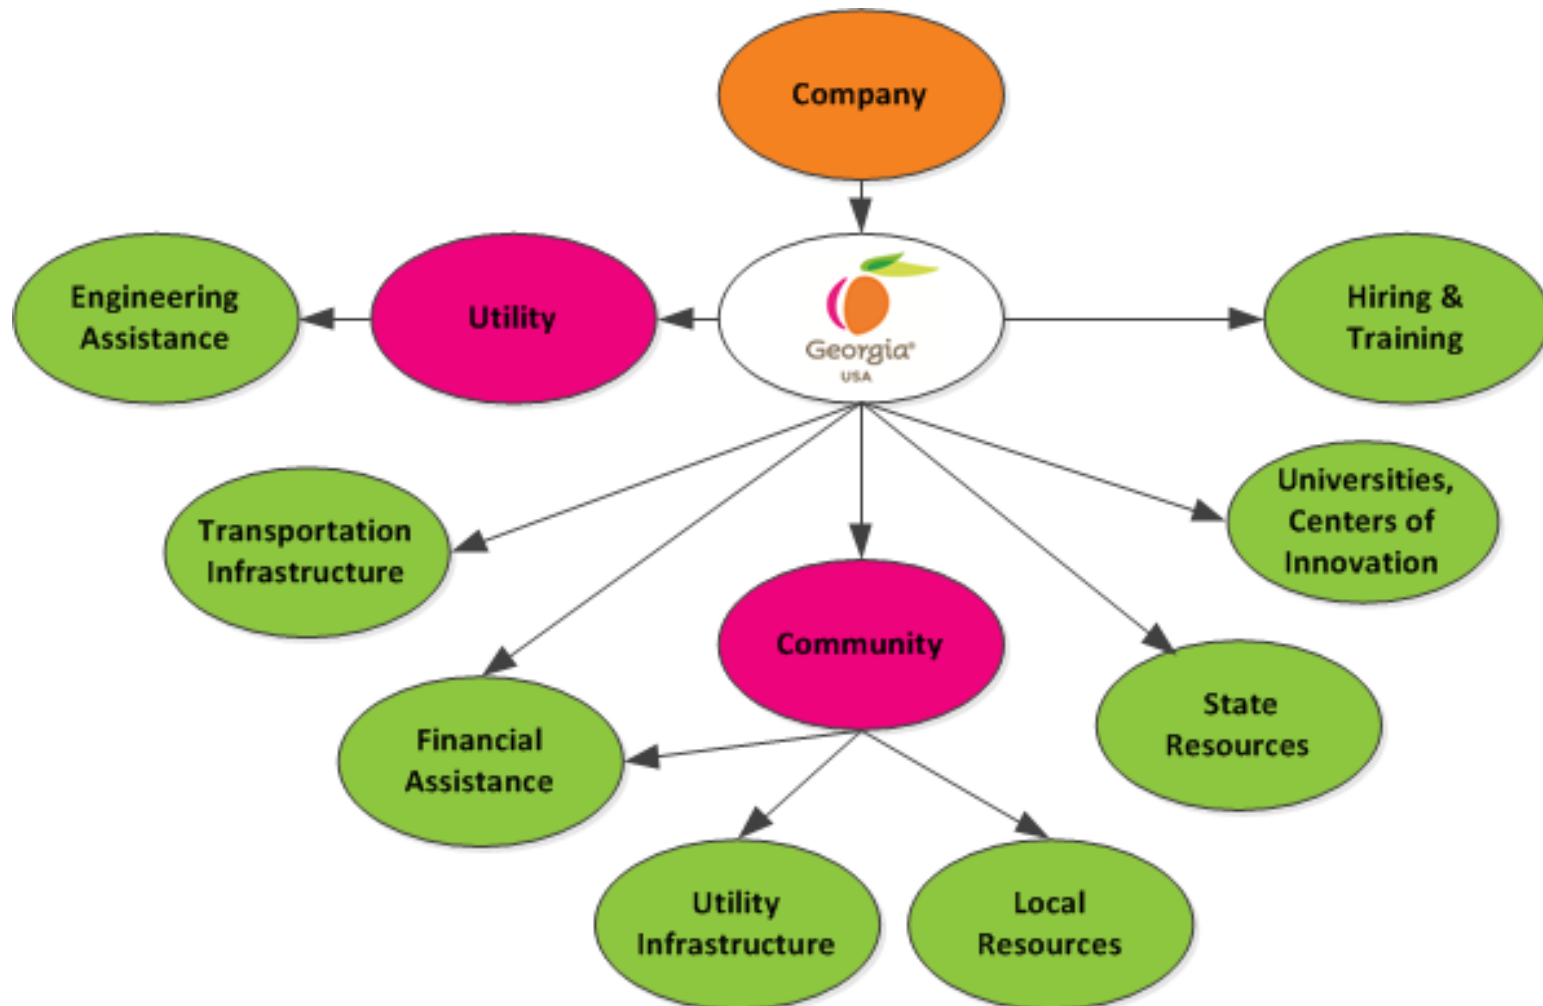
Company

Engineering Assistance

Utility

Georgia®
USA

Hiring & Training

Transportation Infrastructure

Universities, Centers of Innovation

Community

Financial Assistance

State Resources

Utility Infrastructure

Local Resources